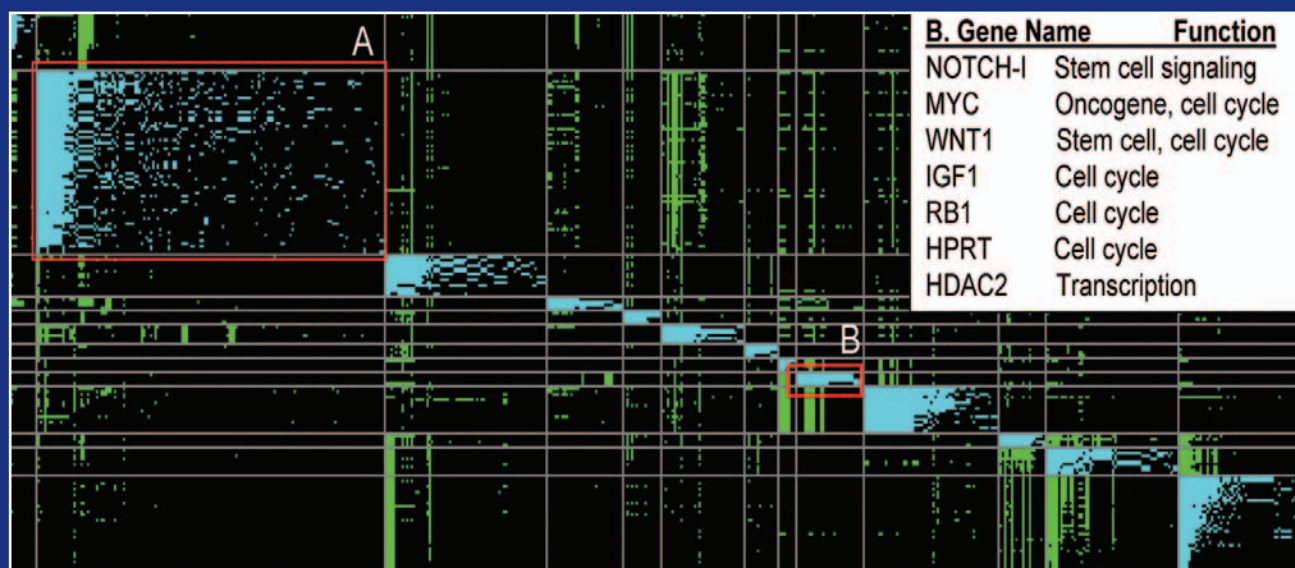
A

B

| B. Gene Name | Function |
|---|---|
| NOTCH-I | Stem cell signaling |
| MYC | Oncogene, cell cycle |
| WNT1 | Stem cell, cell cycle |
| IGF1 | Cell cycle |
| RB1 | Cell cycle |
| HPRT | Cell cycle |
| HDAC2 | Transcription |